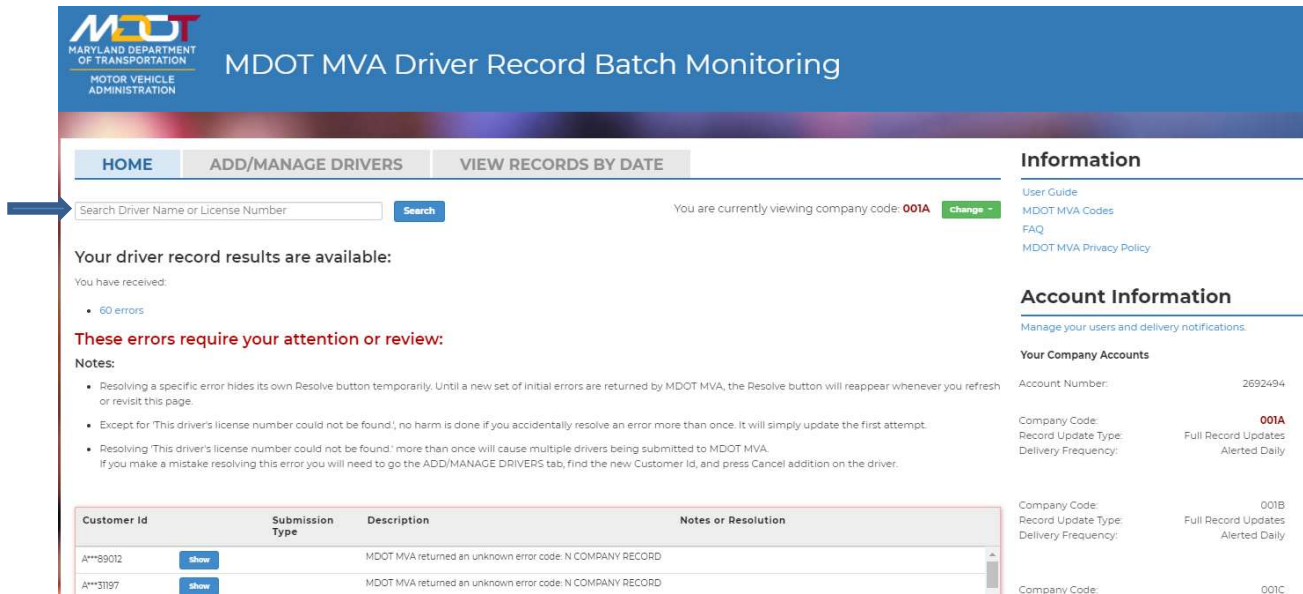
MDOT
MARYLAND DEPARTMENT OF TRANSPORTATION
MOTOR VEHICLE ADMINISTRATION

MDOT MVA Driver Record Batch Monitoring

HOME | ADD/MANAGE DRIVERS | VIEW RECORDS BY DATE

Search Driver Name or License Number
Search

You are currently viewing company code: 001A Change

Your driver record results are available:

You have received:

• 60 errors

These errors require your attention or review:

Notes:

• Resolving a specific error hides its own Resolve button temporarily. Until a new set of initial errors are returned by MDOT MVA, the Resolve button will reappear whenever you refresh or revisit this page.

• Except for 'This driver's license number could not be found.', no harm is done if you accidentally resolve an error more than once. It will simply update the first attempt.

• Resolving 'This driver's license number could not be found.' more than once will cause multiple drivers being submitted to MDOT MVA. If you make a mistake resolving this error you will need to go the ADD/MANAGE DRIVERS tab, find the new Customer Id, and press Cancel addition on the driver.

| Customer Id | | Submission Type | Description | Notes or Resolution |
|---|---|---|---|---|
| A***89012 | Show | | MDOT MVA returned an unknown error code: N COMPANY RECORD | |
| A***31197 | Show | | MDOT MVA returned an unknown error code: N COMPANY RECORD | |

Information

User Guide
MDOT MVA Codes
FAQ
MDOT MVA Privacy Policy

Account Information

Manage your users and delivery notifications.

Your Company Accounts

Account Number: 2692494

Company Code: 001A
Record Update Type: Full Record Updates
Delivery Frequency: Alerted Daily

Company Code: 001B
Record Update Type: Full Record Updates
Delivery Frequency: Alerted Daily

Company Code: 001C